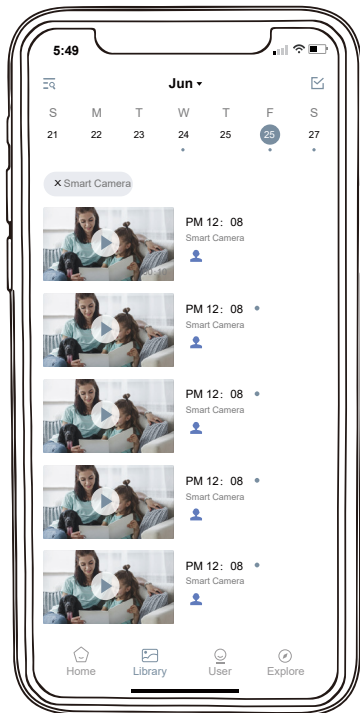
5:49

Jun

| S | M | T | W | T | F | S |
|---|---|---|---|---|---|---|
| 21 | 22 | 23 | 24 | 25 | 25 | 27 |

× Smart Camera

PM 12：08
Smart Camera

PM 12：08
Smart Camera

PM 12：08
Smart Camera

PM 12：08
Smart Camera

PM 12：08
Smart Camera

Home Library User Explore